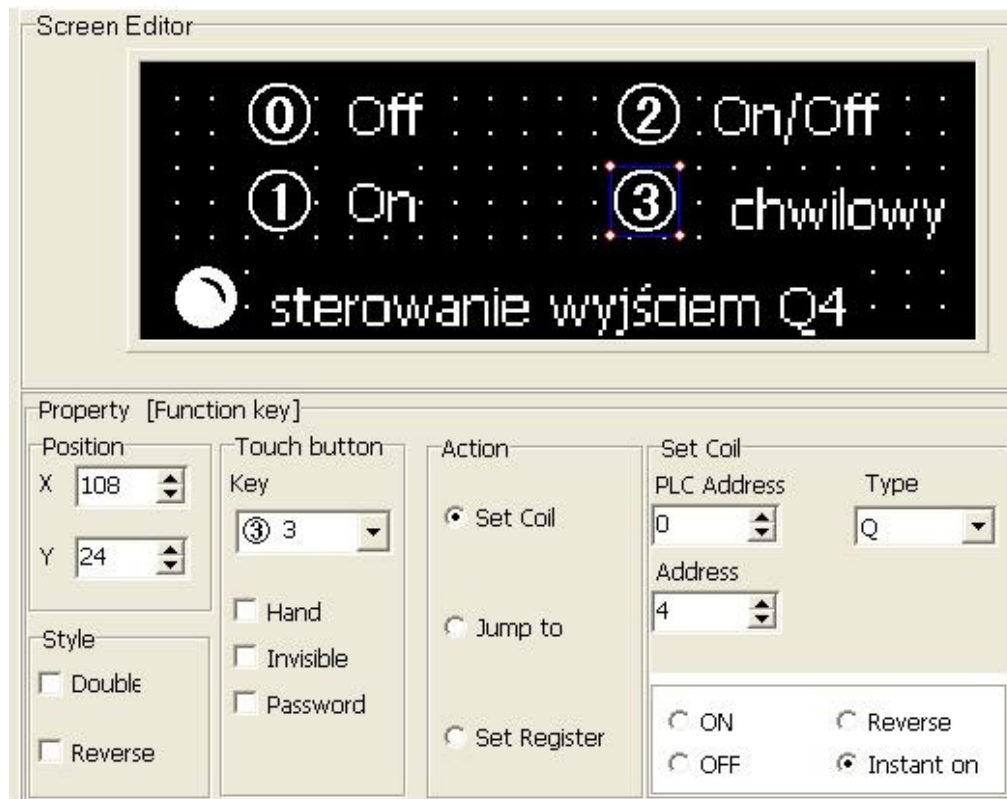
Screen Editor

⓪ Off ② On/Off
① On ③ chwilowy
sterowanie wyjściem Q4

Property [Function key]

Position
X 108
Y 24

Style
Double
Reverse

Touch button
Key
③ 3
Hand
Invisible
Password

Action
Set Coil
Jump to
Set Register

Set Coil
PLC Address
0
Type
Q
Address
4

ON
OFF
Reverse
Instant on